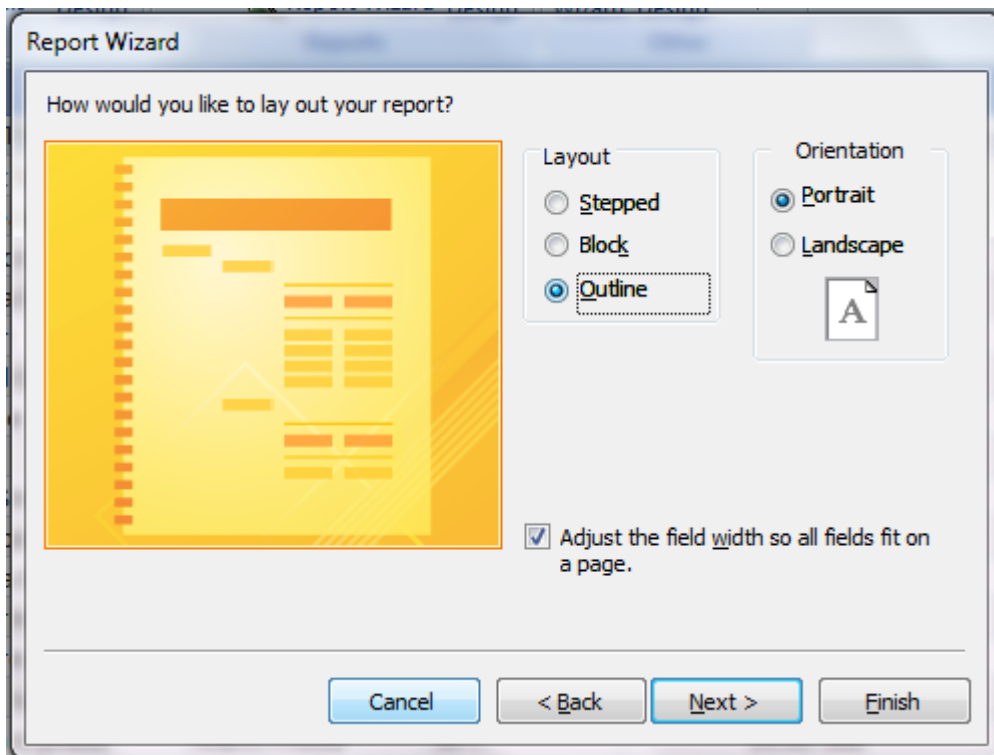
Report Wizard

How would you like to lay out your report?

Layout
Stepped
Block
Outline

Orientation
Portrait
Landscape

A

Adjust the field width so all fields fit on a page.

Cancel
< Back
Next >
Finish